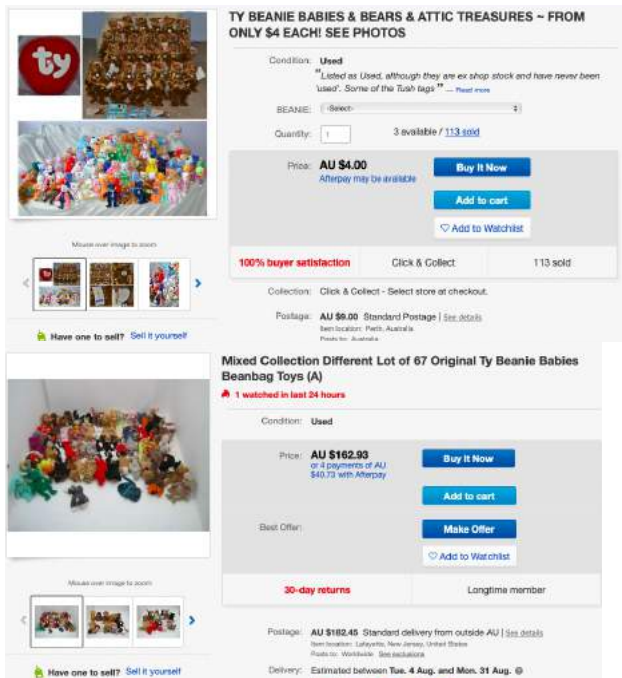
ty

TY BEANIE BABIES & BEARS & ATTIC TREASURES ~ FROM ONLY $4 EACH! SEE PHOTOS

Condition: Used

"Listed as Used, although they are ex shop stock and have never been 'used'. Some of the Tush tags" — Read more

BEANIE: -Select-

Quantity: 1 3 available / 113 sold

Price: AU $4.00

Afterpay may be available

Buy It Now

Add to cart

Add to Watchlist

100% buyer satisfaction | Click & Collect | 113 sold

Collection: Click & Collect - Select store at checkout.

Postage: AU $9.00 Standard Postage | See details

Item location: Perth, Australia

Posts to: Australia

Mouse over image to zoom

Have one to sell? Sell it yourself

Mixed Collection Different Lot of 67 Original Ty Beanie Babies Beanbag Toys (A)

1 watched in last 24 hours

Condition: Used

Price: AU $162.93

or 4 payments of AU $40.73 with Afterpay

Buy It Now

Add to cart

Best Offer:

Make Offer

Add to Watchlist

30-day returns | Longtime member

Mouse over image to zoom

Have one to sell? Sell it yourself

Postage: AU $182.45 Standard delivery from outside AU | See details

Item location: Lafayette, New Jersey, United States

Posts to: Worldwide See exclusions

Delivery: Estimated between Tue. 4 Aug. and Mon. 31 Aug.